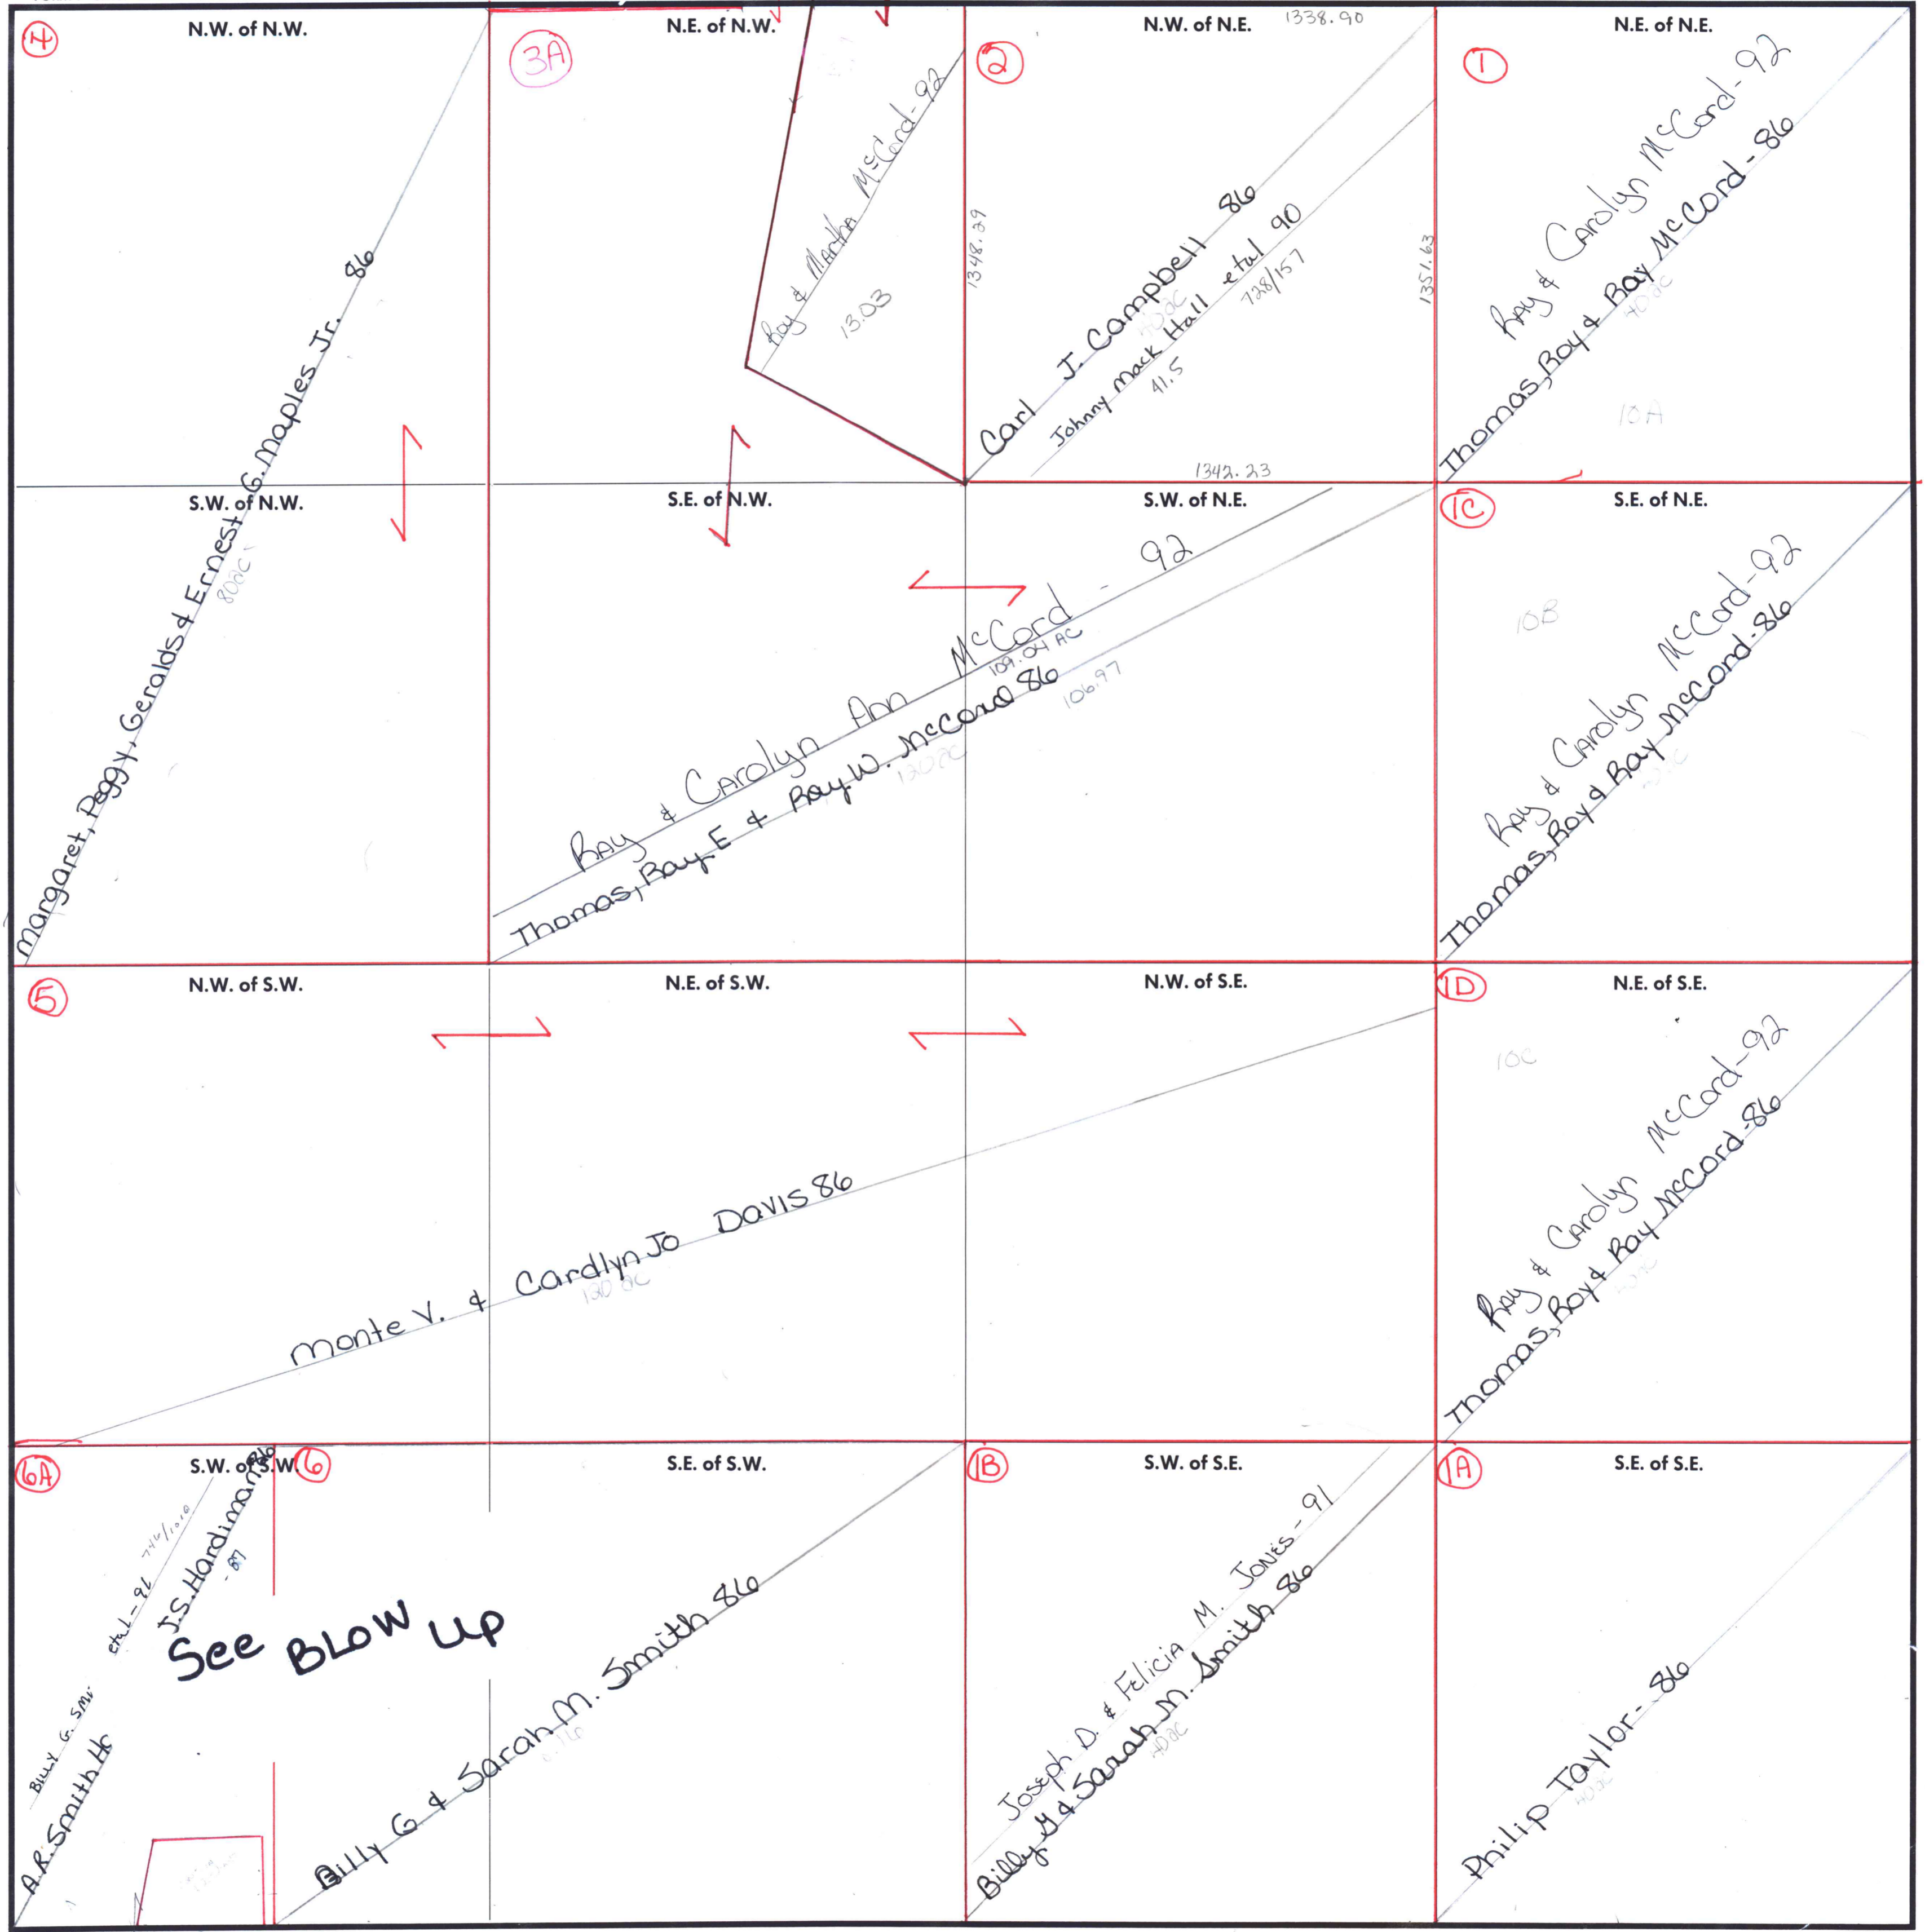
(4)
N.W. of N.W.

Margaret, Peggy, Geralds & Ernest G. Maples Jr. 86

(3A)
N.E. of N.W.

Ray & Martha McCord - 92
13.03

(2)
N.W. of N.E.
1338.90

1348.39
Carl J. Campbell 86
Johnny Mack Hall etal 90
728/157
41.5
1351.63
1342.23

(1)
N.E. of N.E.

Ray & Carolyn McCord - 92
Thomas, Roy & Ray McCord - 86
10A

S.W. of N.W.
80ac

S.E. of N.W.

Ray & Carolyn Ann McCord - 92
109.04 AC
Thomas, Ray E & Ray W. McCord 86
130ac
106.97

S.W. of N.E.

(1C)
S.E. of N.E.
10B

Ray & Carolyn McCord - 92
Thomas, Roy & Ray McCord - 86

(5)
N.W. of S.W.

N.E. of S.W.

N.W. of S.E.

Monte V. & Cardlyn Jo Davis 86
130 ac

(1D)
N.E. of S.E.
10C

Ray & Carolyn McCord - 92
Thomas, Roy & Ray McCord - 86

(6A)
S.W. of S.W. (6)
J.S. Hardiman 86 - 87
etal - 96 746/1010
Billy G. Smi
A.R. Smith Hr

See BLOW UP

S.E. of S.W.

Billy G & Sarah M. Smith 86

(1B)
S.W. of S.E.

Joseph D. & Felicia M. Jones - 91
Billy G & Sarah M. Smith 86
40ac

(1A)
S.E. of S.E.

Philip Taylor - 86
40ac